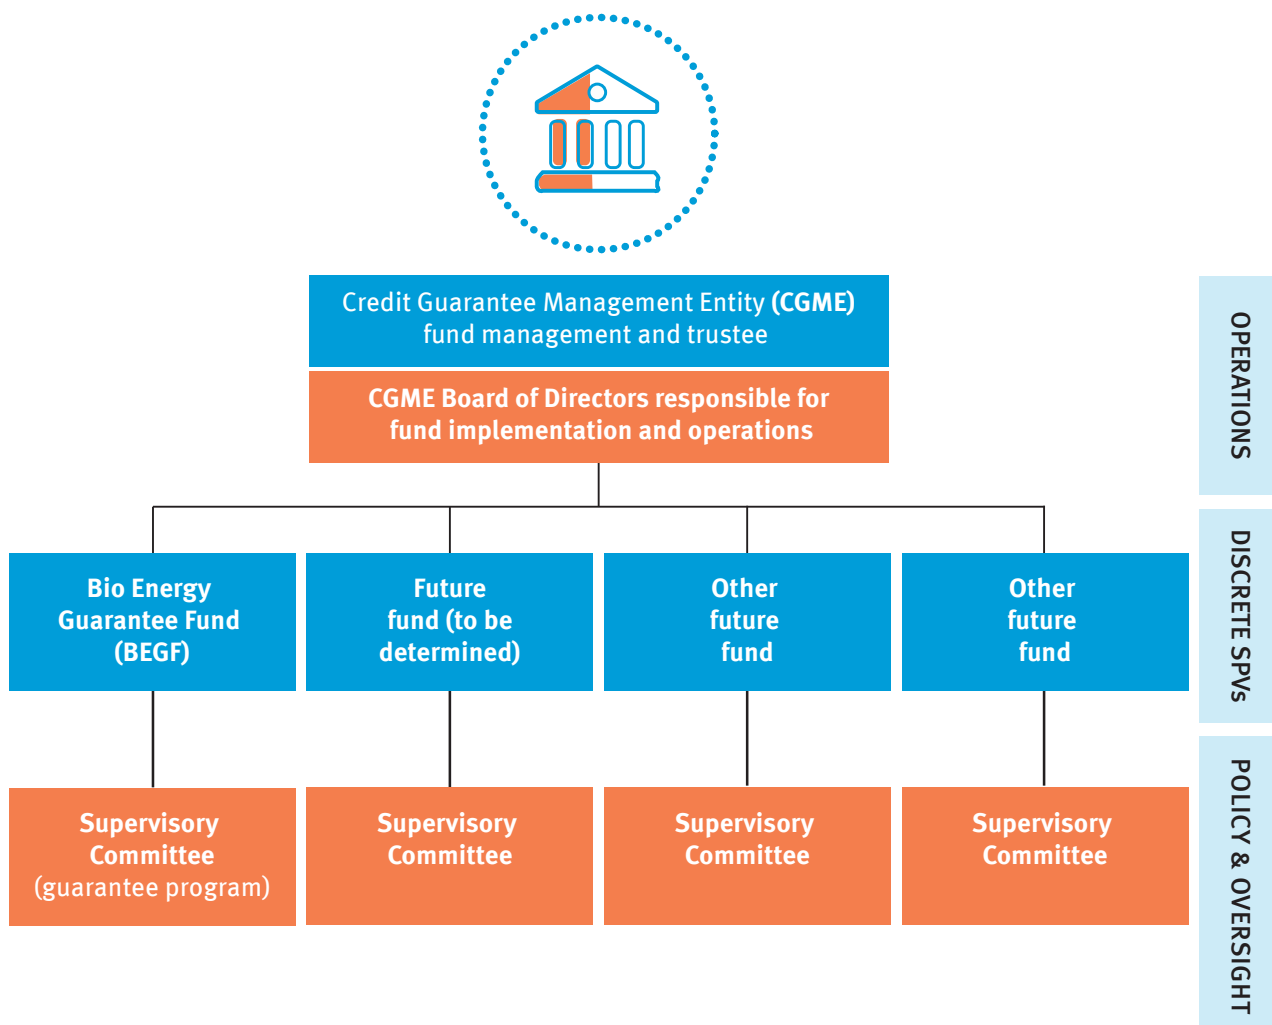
Credit Guarantee Management Entity (CGME) fund management and trustee

CGME Board of Directors responsible for fund implementation and operations

OPERATIONS

Bio Energy Guarantee Fund (BEGF)

Future fund (to be determined)

Other future fund

Other future fund

DISCRETE SPVs

Supervisory Committee (guarantee program)

Supervisory Committee

Supervisory Committee

Supervisory Committee

POLICY & OVERSIGHT